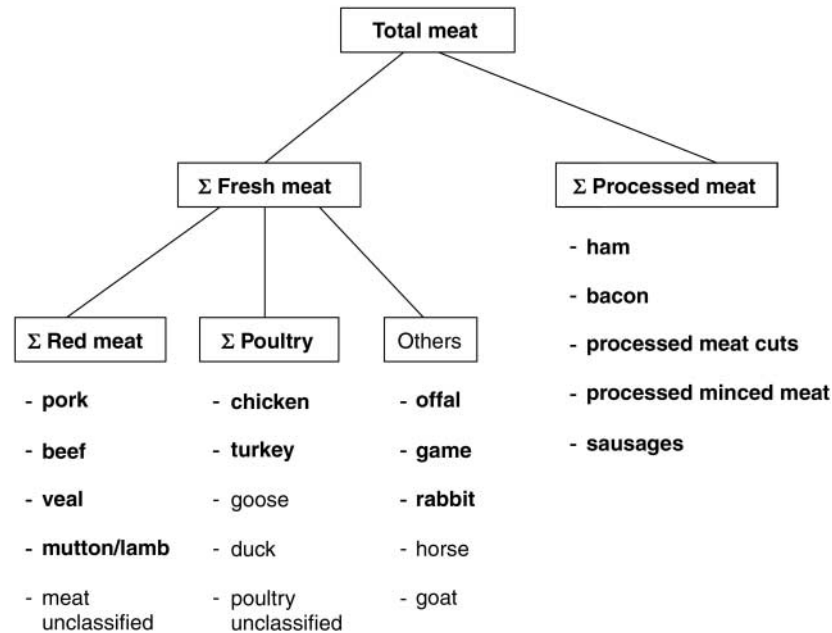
Total meat

Σ Fresh meat

Σ Processed meat

- ham
- bacon
- processed meat cuts
- processed minced meat
- sausages

Σ Red meat

- pork
- beef
- veal
- mutton/lamb
- meat unclassified

Σ Poultry

- chicken
- turkey
- goose
- duck
- poultry unclassified

Others

- offal
- game
- rabbit
- horse
- goat